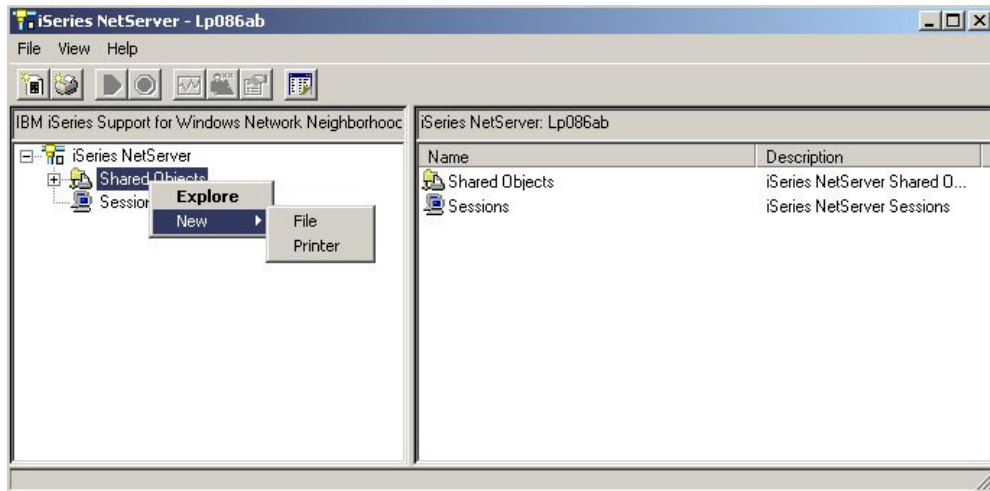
iSeries NetServer - Lp086ab

File View Help

IBM iSeries Support for Windows Network Neighborhooc

iSeries NetServer

Shared Objects

Session

Explore

New

File

Printer

iSeries NetServer: Lp086ab

| Name | Description |
|---|---|
| Shared Objects | iSeries NetServer Shared O... |
| Sessions | iSeries NetServer Sessions |